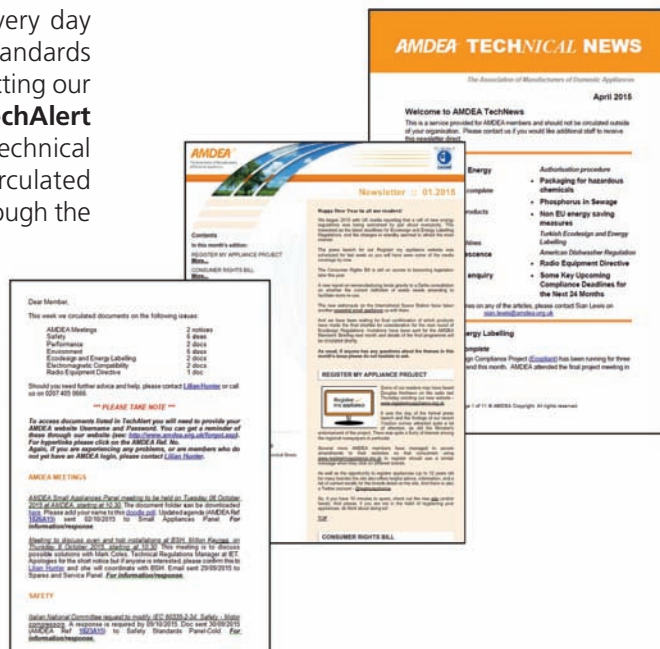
very day
andards
tting our
chAlert
echnical
rculated
ough the

AMDEA TECHNICAL NEWS

The Association of Manufacturers of Domestic Appliances

April 2015

Welcome to AMDEA TechNews

This is a service provided for AMDEA members and should not be circulated outside of your organisation. Please contact us if you would like additional staff to receive this newsletter direct.

Energy

Authorisation procedure

Packaging for hazardous chemicals

Phosphorus in Sewage

Non EU energy saving measures

Turkish Ecodesign and Energy Labelling

American Dishwasher Regulation

Radio Equipment Directive

Some Key Upcoming Compliance Deadlines for the Next 24 Months

Energy Labelling

AMDEA

Newsletter :: 01.2015

Contents

In this month's edition:

REGISTER MY APPLIANCE PROJECT

CONSUMER RIGHTS BILL

REGISTER MY APPLIANCE PROJECT

CONSUMER RIGHTS BILL

Dear Member,

This week we circulated documents on the following issues:

| AMDEA Meetings | 2 notices |
|---|---|
| Safety | 4 docs |
| Performance | 2 docs |
| Environment | 5 docs |
| Ecodesign and Energy Labelling | 2 docs |
| Electromagnetic Compatibility | 2 docs |
| Radio Equipment Directive | 1 doc |

Should you need further advice and help, please contact Lillian Hunter or call us on 0207 405 0666.

*** PLEASE TAKE NOTE ***

AMDEA MEETINGS

SAFETY